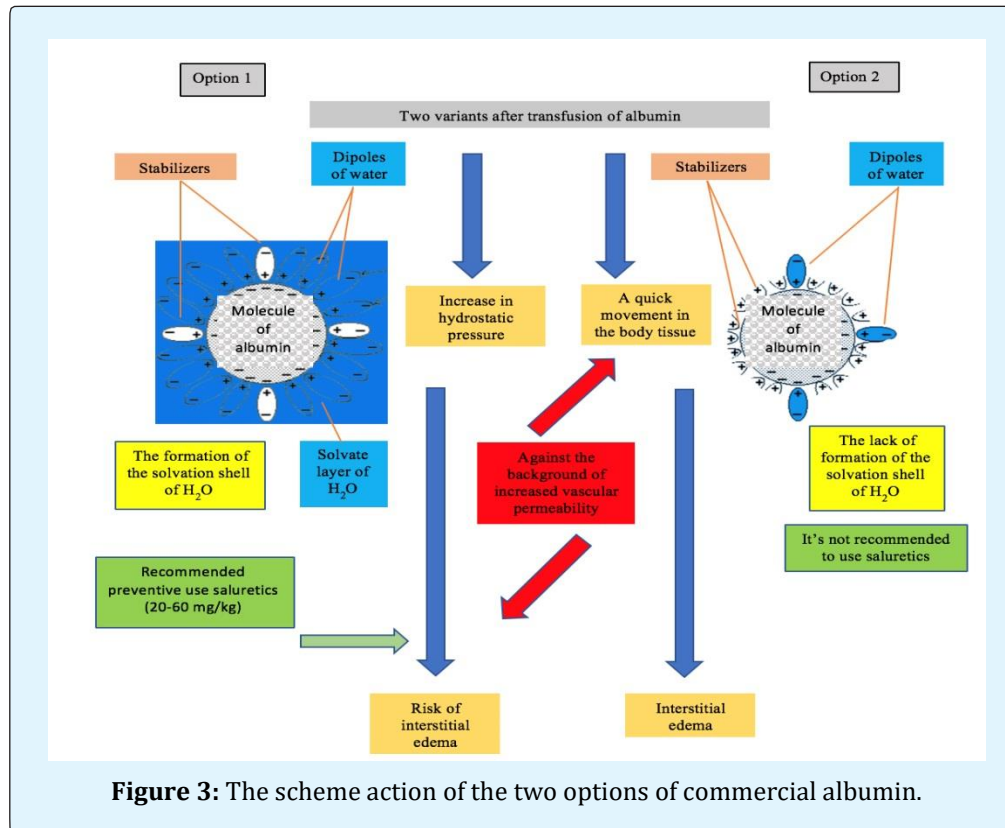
Option 1

Option 2

Two variants after transfusion of albumin

Stabilizers

Dipoles of water

Stabilizers

Dipoles of water

Molecule of albumin

Increase in hydrostatic pressure

A quick movement in the body tissue

Molecule of albumin

The formation of the solvation shell of $H_2O$

Solvate layer of $H_2O$

Against the background of increased vascular permeability

The lack of formation of the solvation shell of $H_2O$

It's not recommended to use saluretics

Recommended preventive use saluretics (20-60 mg/kg)

Risk of interstitial edema

Interstitial edema

**Figure 3:** The scheme action of the two options of commercial albumin.